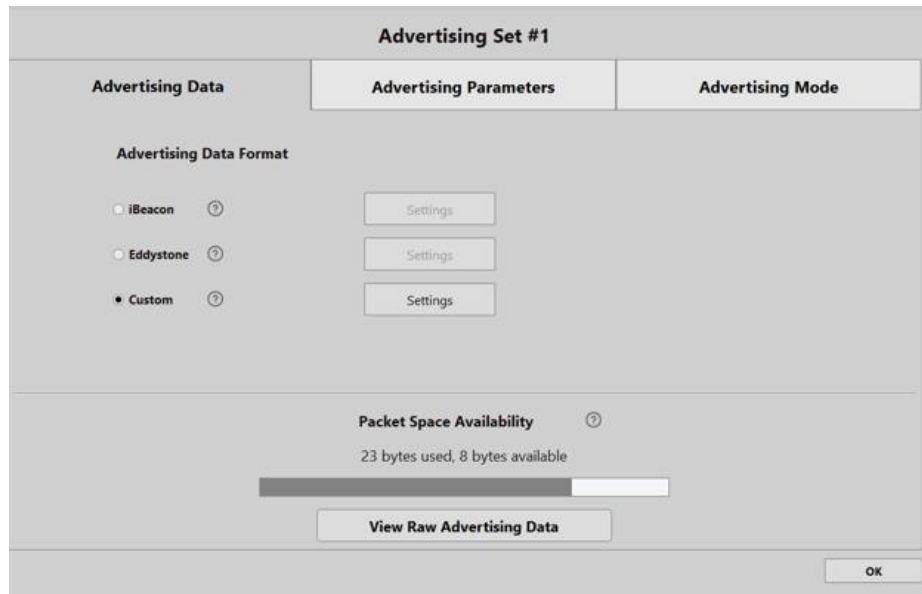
Advertising Set #1

Advertising Data

Advertising Parameters

Advertising Mode

Advertising Data Format

iBeacon ?

Settings

Eddystone ?

Settings

Custom ?

Settings

Packet Space Availability ?

23 bytes used, 8 bytes available

View Raw Advertising Data

OK